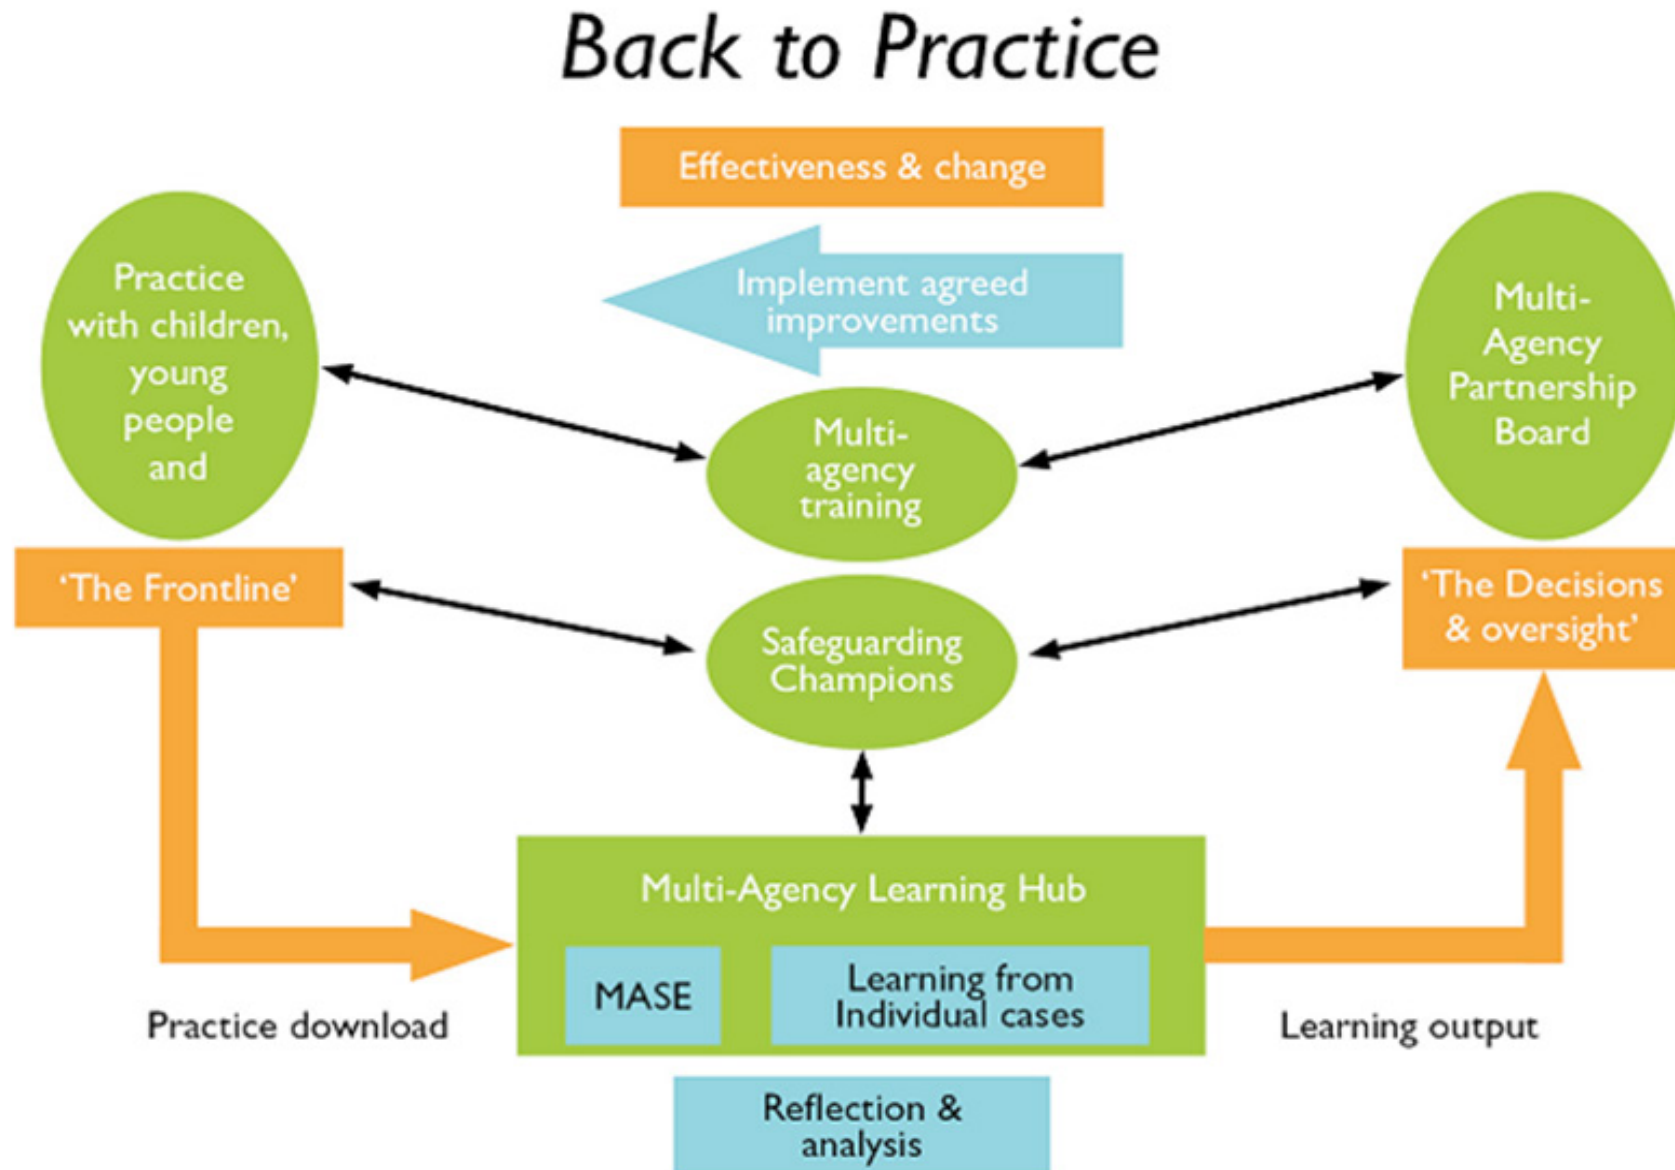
Back to Practice

Effectiveness & change

Implement agreed improvements

Practice with children, young people and

'The Frontline'

Multi-agency training

Safeguarding Champions

Multi-Agency Partnership Board

'The Decisions & oversight'

Multi-Agency Learning Hub

MASE

Learning from Individual cases

Practice download

Learning output

Reflection & analysis